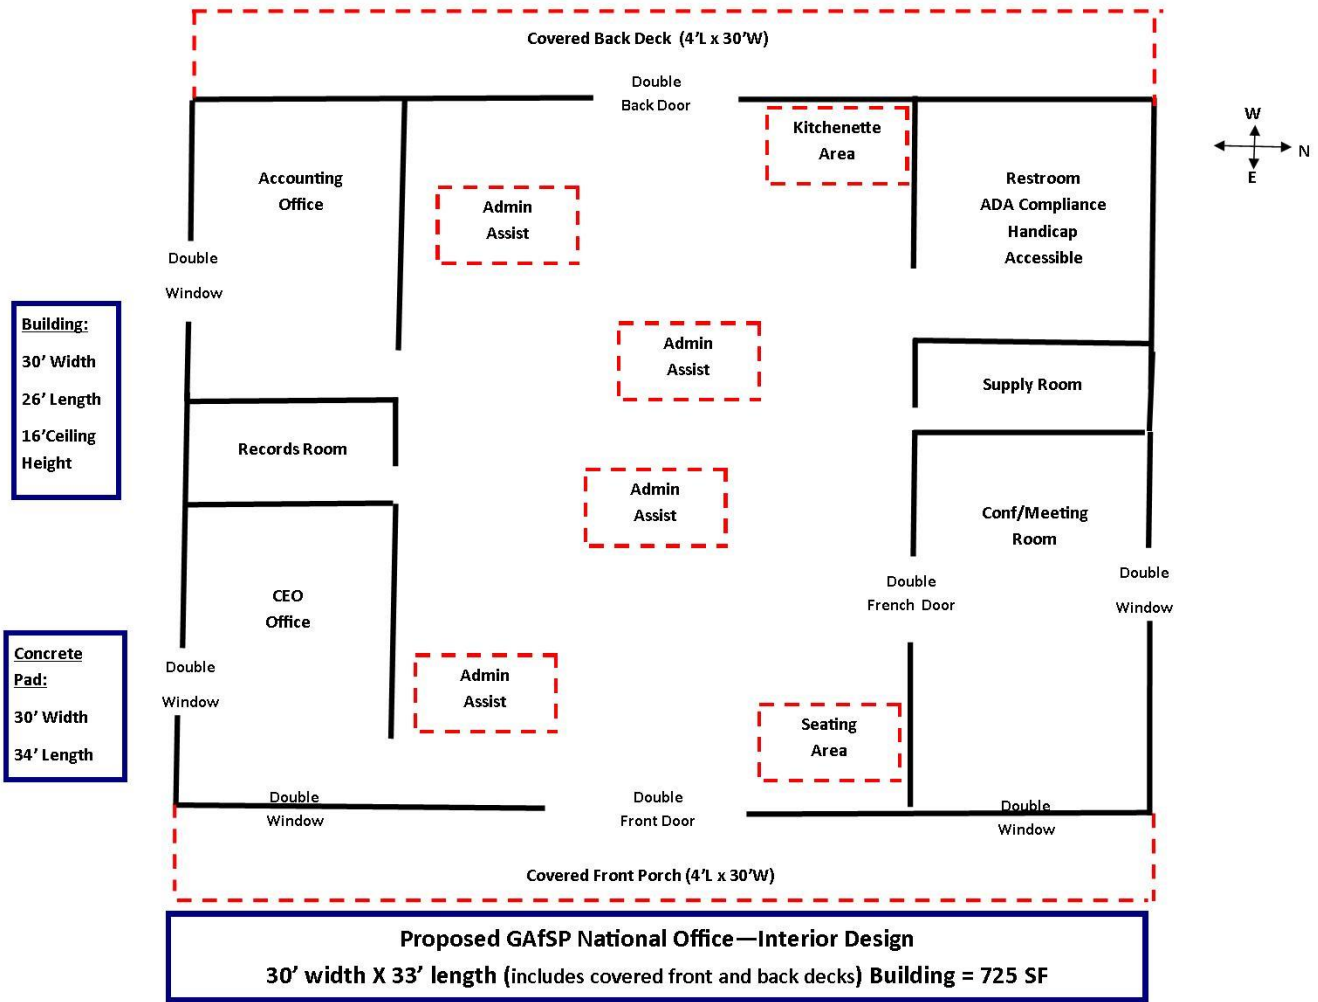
Covered Back Deck (4'L x 30'W)

Double Back Door

W

N

E

Kitchenette Area

Accounting Office

Admin Assist

Restroom ADA Compliance Handicap Accessible

Double Window

Building:

30' Width

26' Length

16'Ceiling Height

Admin Assist

Supply Room

Records Room

Admin Assist

Conf/Meeting Room

Double French Door

Double Window

CEO Office

Concrete Pad:

30' Width

34' Length

Double Window

Admin Assist

Seating Area

Double Window

Double Front Door

Double Window

Covered Front Porch (4'L x 30'W)

Proposed GAfSP National Office—Interior Design

30' width X 33' length (includes covered front and back decks) Building = 725 SF